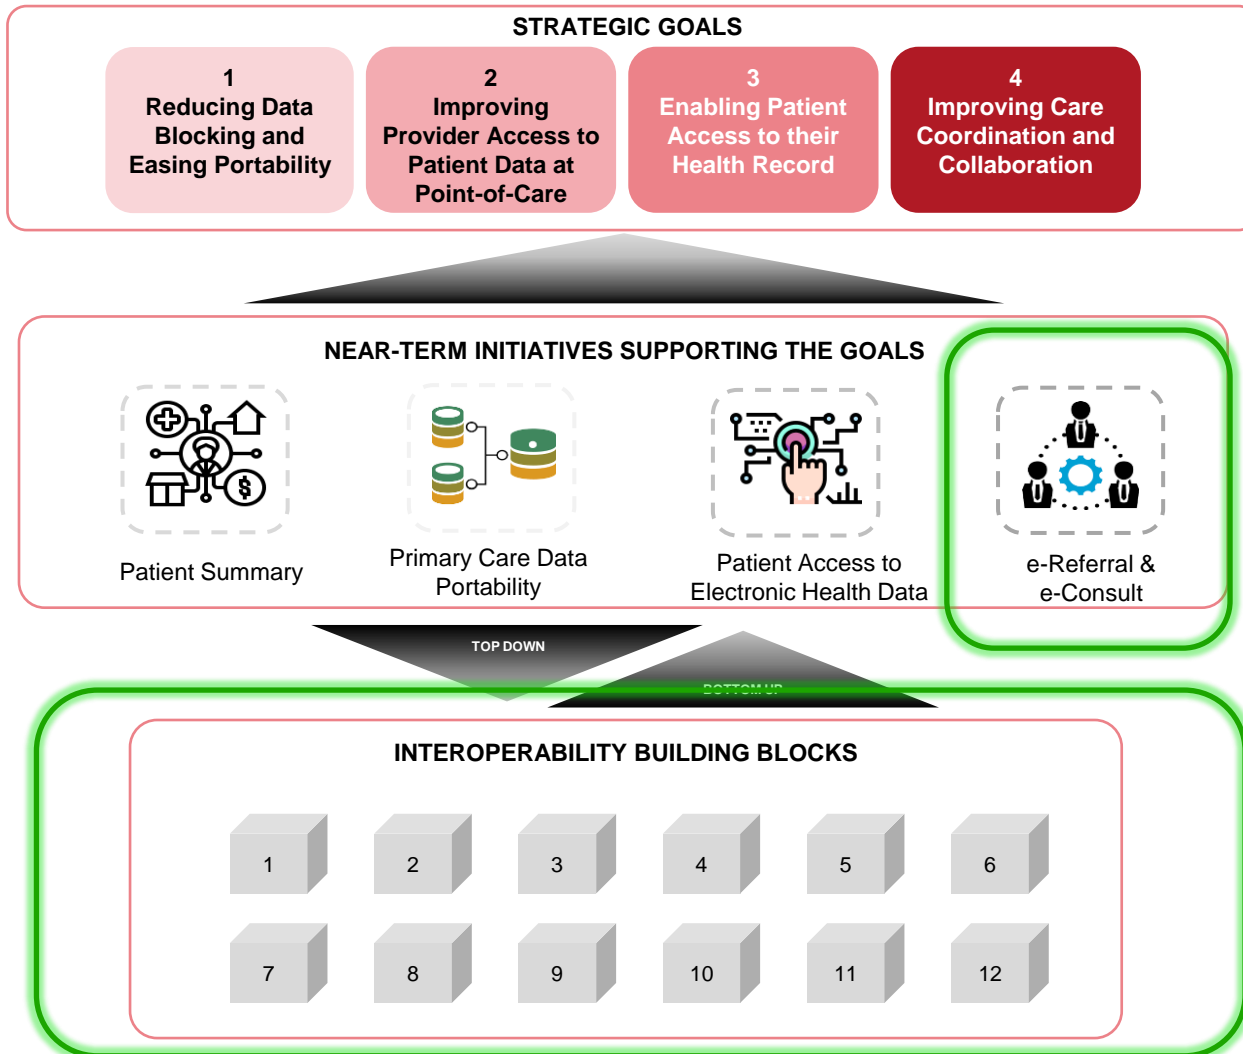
STRATEGIC GOALS

1
Reducing Data Blocking and Easing Portability

2
Improving Provider Access to Patient Data at Point-of-Care

3
Enabling Patient Access to their Health Record

4
Improving Care Coordination and Collaboration

NEAR-TERM INITIATIVES SUPPORTING THE GOALS

Patient Summary

Primary Care Data Portability

Patient Access to Electronic Health Data

e-Referral & e-Consult

TOP DOWN

BOTTOM UP

INTEROPERABILITY BUILDING BLOCKS

| 1 | 2 | 3 | 4 | 5 | 6 |
|---|---|---|---|---|---|
| 7 | 8 | 9 | 10 | 11 | 12 |